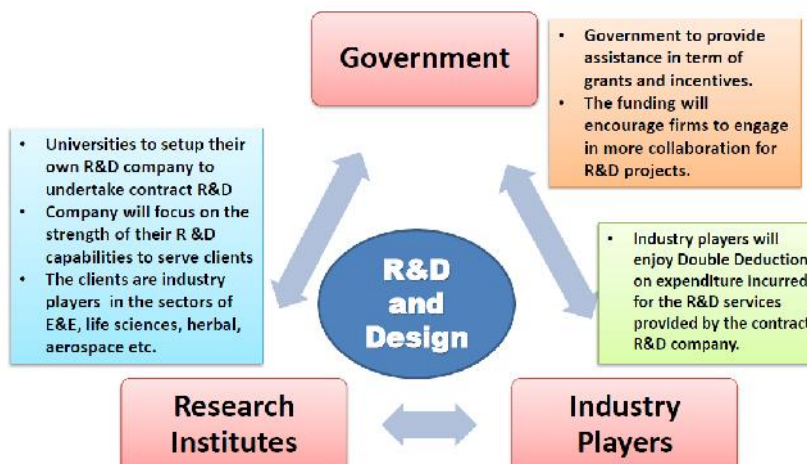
Government

- Government to provide assistance in term of grants and incentives.
- The funding will encourage firms to engage in more collaboration for R&D projects.

- Universities to setup their own R&D company to undertake contract R&D
- Company will focus on the strength of their R &D capabilities to serve clients
- The clients are industry players in the sectors of E&E, life sciences, herbal, aerospace etc.

R&D and Design

- Industry players will enjoy Double Deduction on expenditure incurred for the R&D services provided by the contract R&D company.

Research Institutes

Industry Players